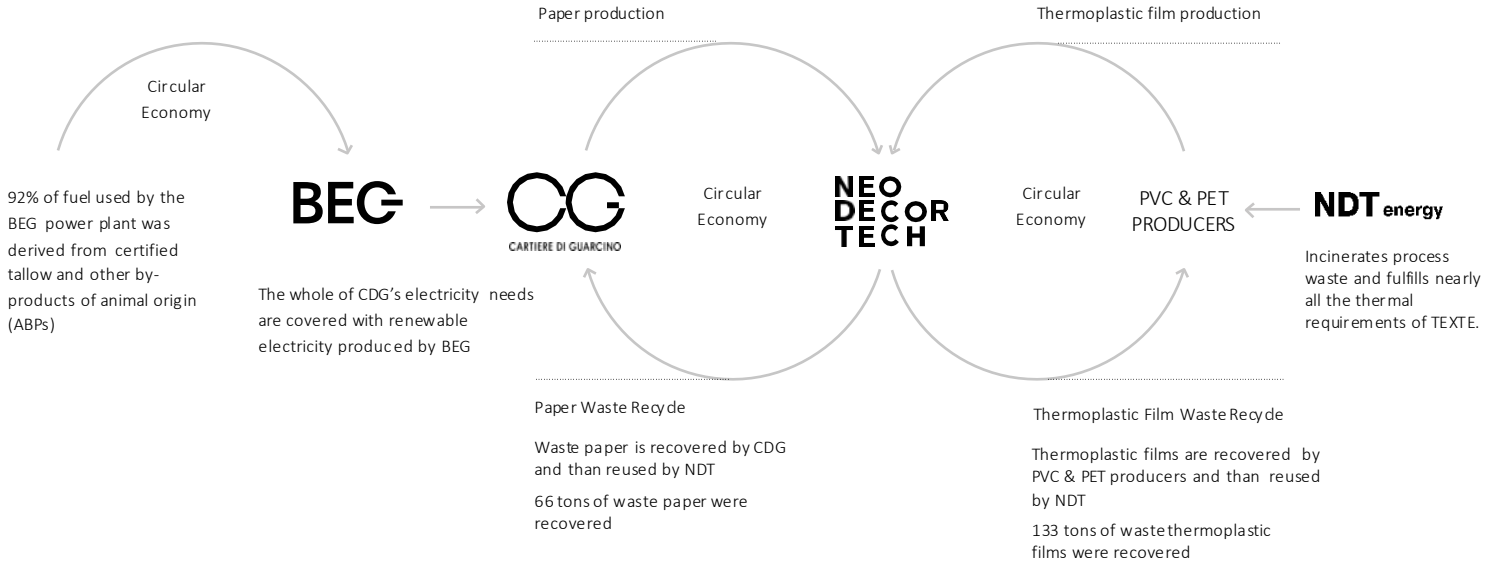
Paper production

Thermoplastic film production

Circular Economy

92% of fuel used by the BEG power plant was derived from certified tallow and other by-products of animal origin (ABPs)

BEG

CG
CARTIERE DI GUARCINO

Circular Economy

NEO DECOR TECH

Circular Economy

PVC & PET PRODUCERS

NDT energy

Incinerates process waste and fulfills nearly all the thermal requirements of TEXTE.

The whole of CDG's electricity needs are covered with renewable electricity produced by BEG

Paper Waste Recycle

Waste paper is recovered by CDG and than reused by NDT

66 tons of waste paper were recovered

Thermoplastic Film Waste Recycle

Thermoplastic films are recovered by PVC & PET producers and than reused by NDT

133 tons of waste thermoplastic films were recovered